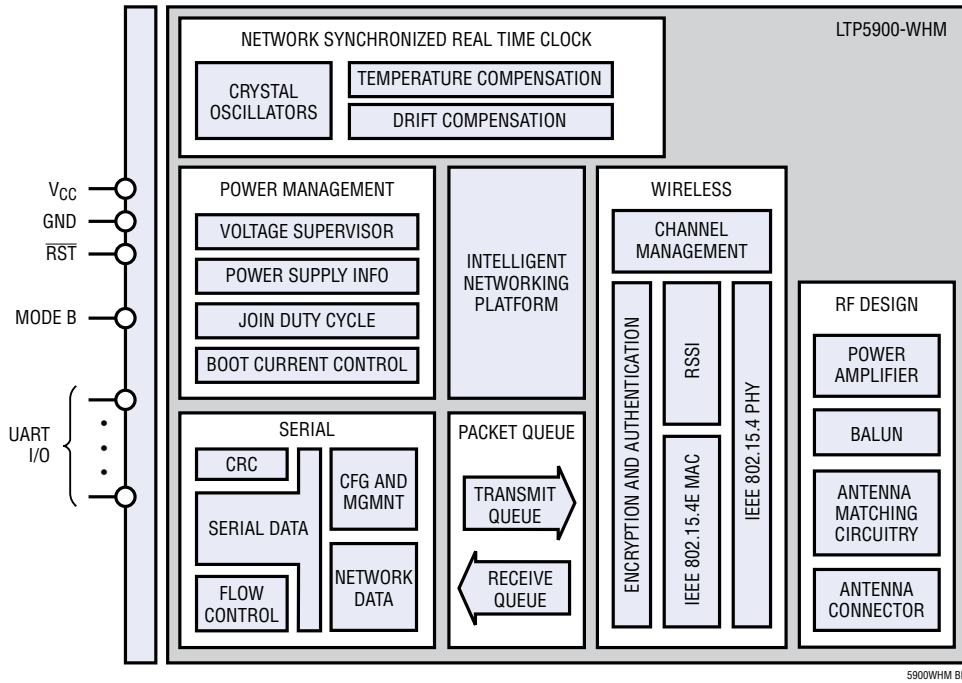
NETWORK SYNCHRONIZED REAL TIME CLOCK

LTP5900-WHM

CRYSTAL OSCILLATORS

TEMPERATURE COMPENSATION

DRIFT COMPENSATION

$V_{CC}$

GND

$\overline{RST}$

MODE B

UART I/O

POWER MANAGEMENT

VOLTAGE SUPERVISOR

POWER SUPPLY INFO

JOIN DUTY CYCLE

BOOT CURRENT CONTROL

INTELLIGENT NETWORKING PLATFORM

WIRELESS

CHANNEL MANAGEMENT

ENCRYPTION AND AUTHENTICATION

RSSI

IEEE 802.15.4E MAC

IEEE 802.15.4 PHY

RF DESIGN

POWER AMPLIFIER

BALUN

ANTENNA MATCHING CIRCUITRY

ANTENNA CONNECTOR

SERIAL

CRC

SERIAL DATA

FLOW CONTROL

CFG AND MGMNT

NETWORK DATA

PACKET QUEUE

TRANSMIT QUEUE

RECEIVE QUEUE

5900WHM B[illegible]